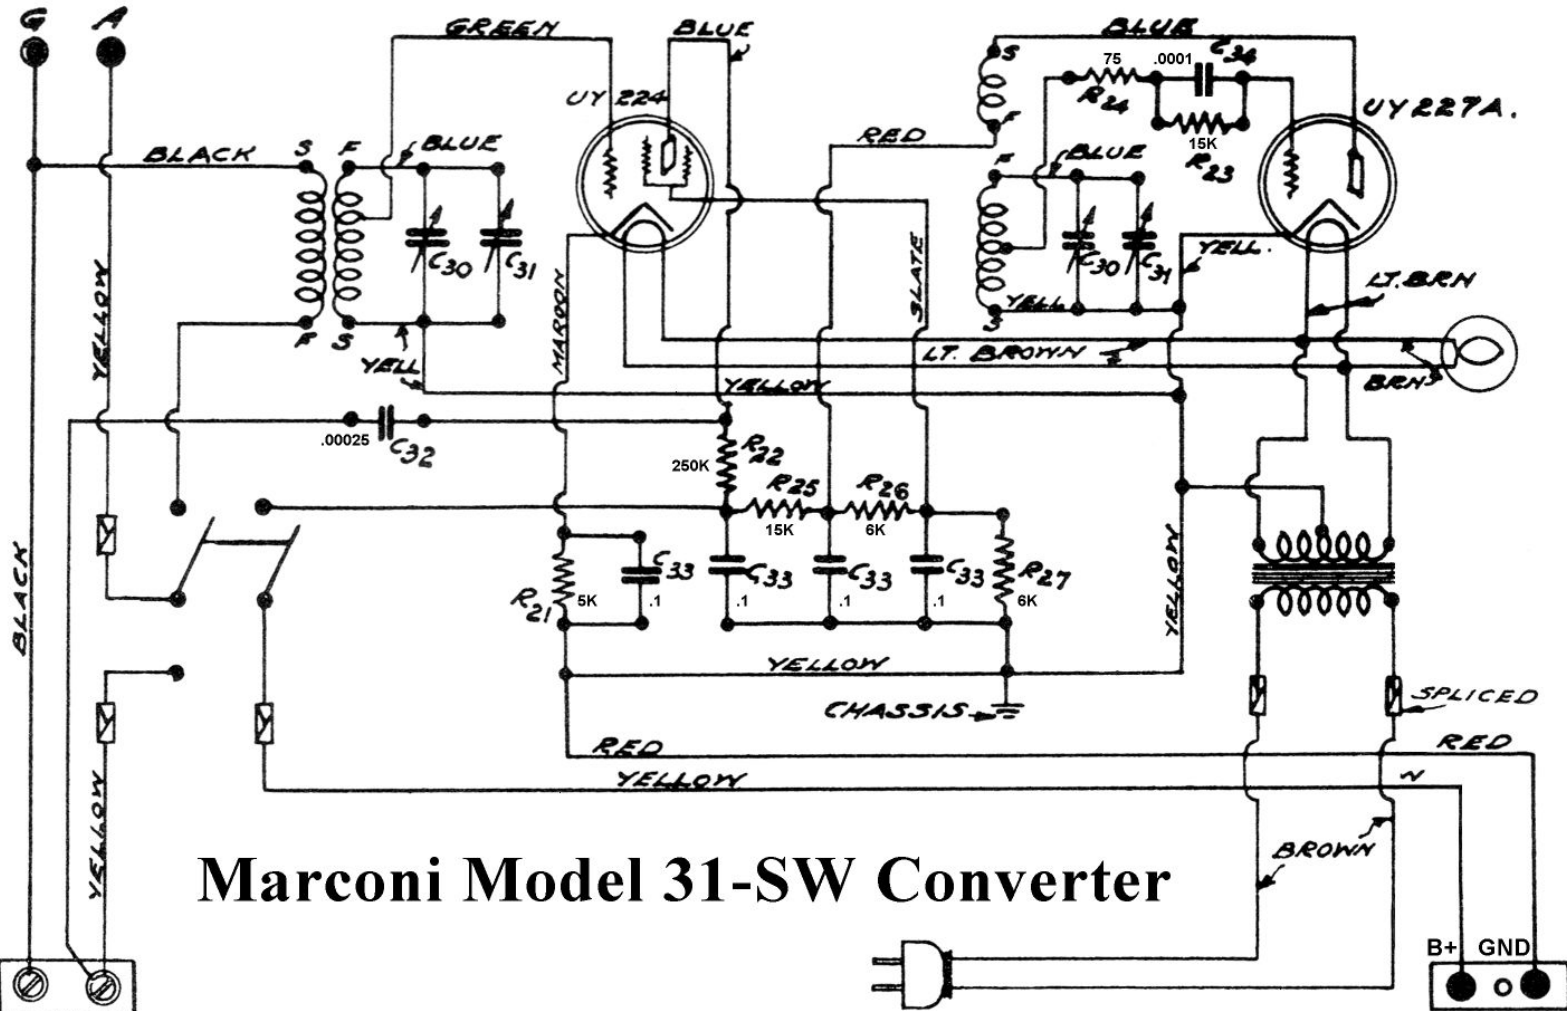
G A

GREEN BLUE

UY 224

BLUE

75 .0001 $C_{34}$

$R_{24}$

UY227A.

15K $R_{23}$

BLACK S F BLUE

RED

S F

F BLUE

$C_{30}$ $C_{31}$

MAROON

SLATE

YELL.

$C_{30}$ $C_{31}$

YELL

S

LT. BRN

YELLOW

F S

YELL

LT. BROWN

BRN

YELLOW

.00025 $C_{32}$

250K $R_{22}$

$R_{25}$ $R_{26}$

15K 6K

$C_{33}$ $C_{33}$ $C_{33}$ $C_{33}$ $R_{27}$

$R_{21}$ 5K .1 .1 .1 .1 6K

YELLOW

BLACK

YELLOW

CHASSIS

SPLICED

RED

RED

YELLOW

YELLOW

BROWN

Marconi Model 31-SW Converter

B+ GND